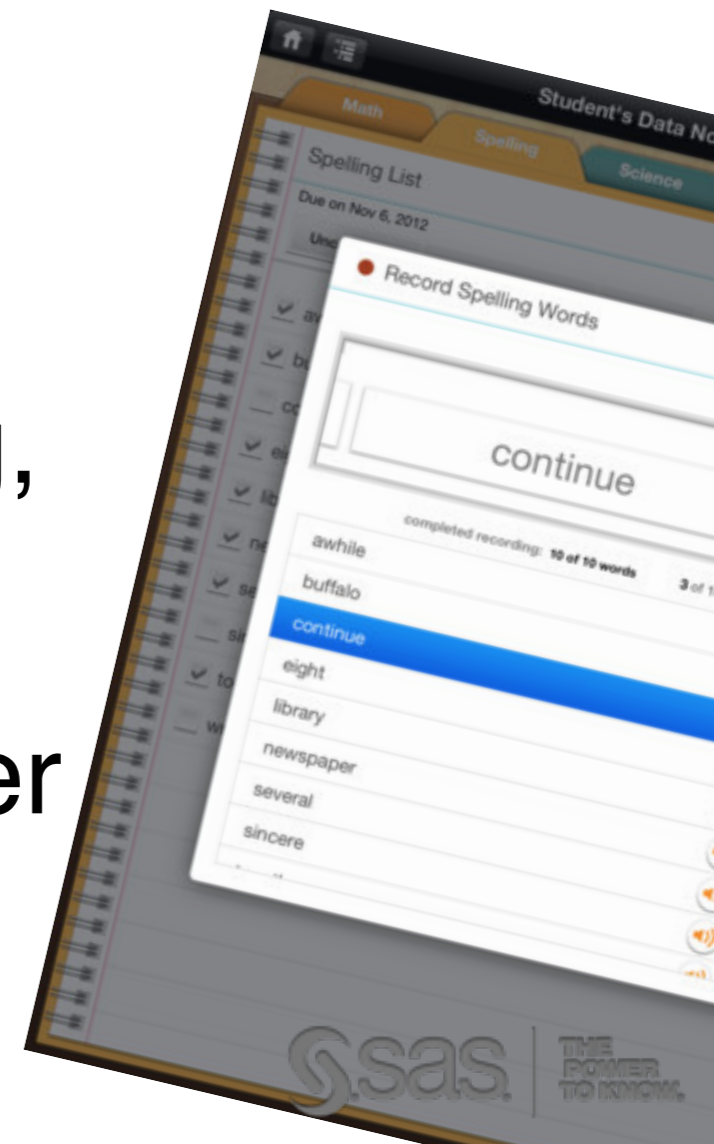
l,

er

Student's Data No

Math

Spelling

Science

Spelling List

Due on Nov 6, 2012

Unc

aw

bu

co

ei

lib

ne

se

si

to

w

Record Spelling Words

continue

completed recording: 10 of 10 words

3 of 1

awhile

buffalo

continue

eight

library

newspaper

several

sincere

sas

THE POWER TO KNOW.